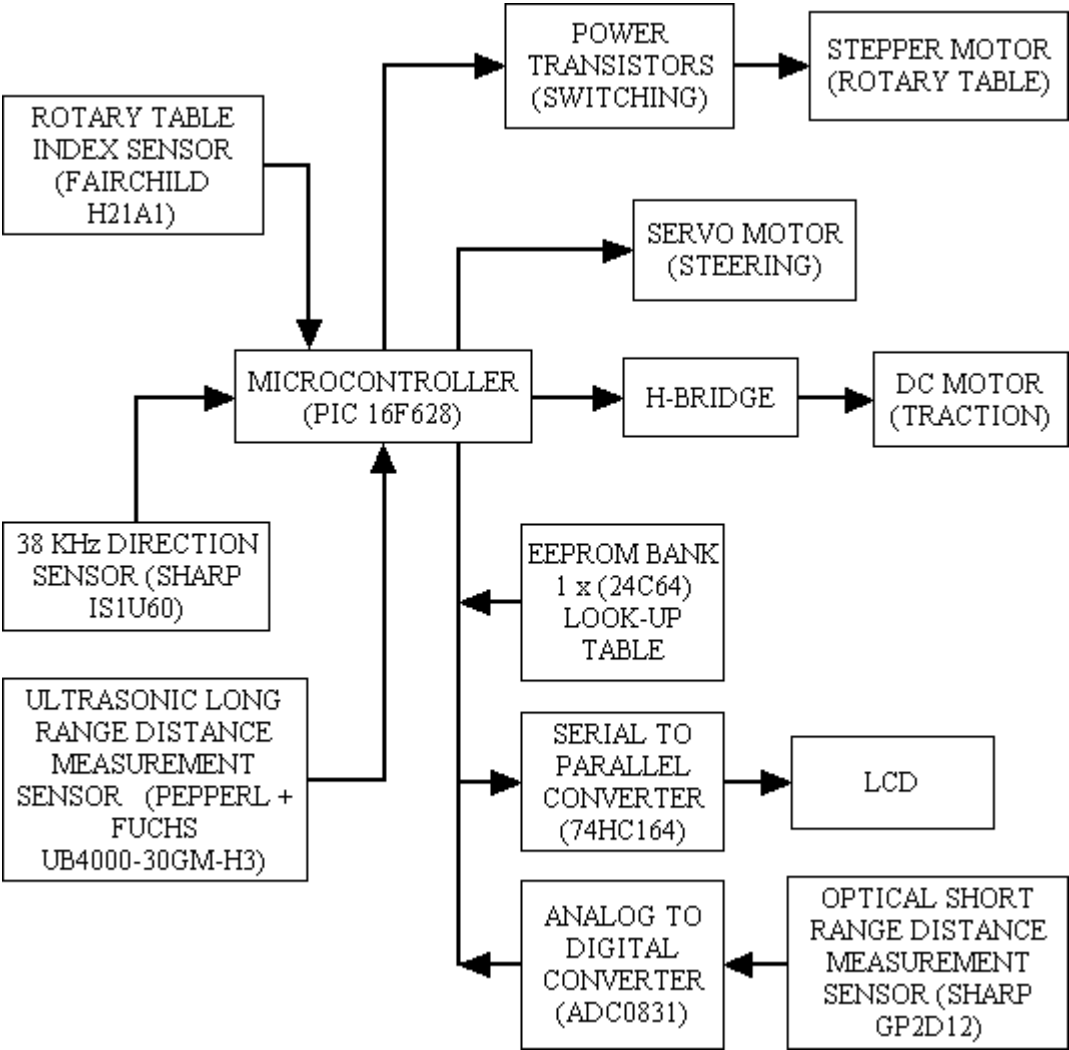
ROTARY TABLE INDEX SENSOR (FAIRCHILD H21A1)

POWER TRANSISTORS (SWITCHING)

STEPPER MOTOR (ROTARY TABLE)

SERVO MOTOR (STEERING)

MICROCONTROLLER (PIC 16F628)

H-BRIDGE

DC MOTOR (TRACTION)

38 KHz DIRECTION SENSOR (SHARP IS1U60)

EEPROM BANK 1 x (24C64) LOOK-UP TABLE

ULTRASONIC LONG RANGE DISTANCE MEASUREMENT SENSOR (PEPPERL + FUCHS UB4000-30GM-H3)

SERIAL TO PARALLEL CONVERTER (74HC164)

LCD

ANALOG TO DIGITAL CONVERTER (ADC0831)

OPTICAL SHORT RANGE DISTANCE MEASUREMENT SENSOR (SHARP GP2D12)